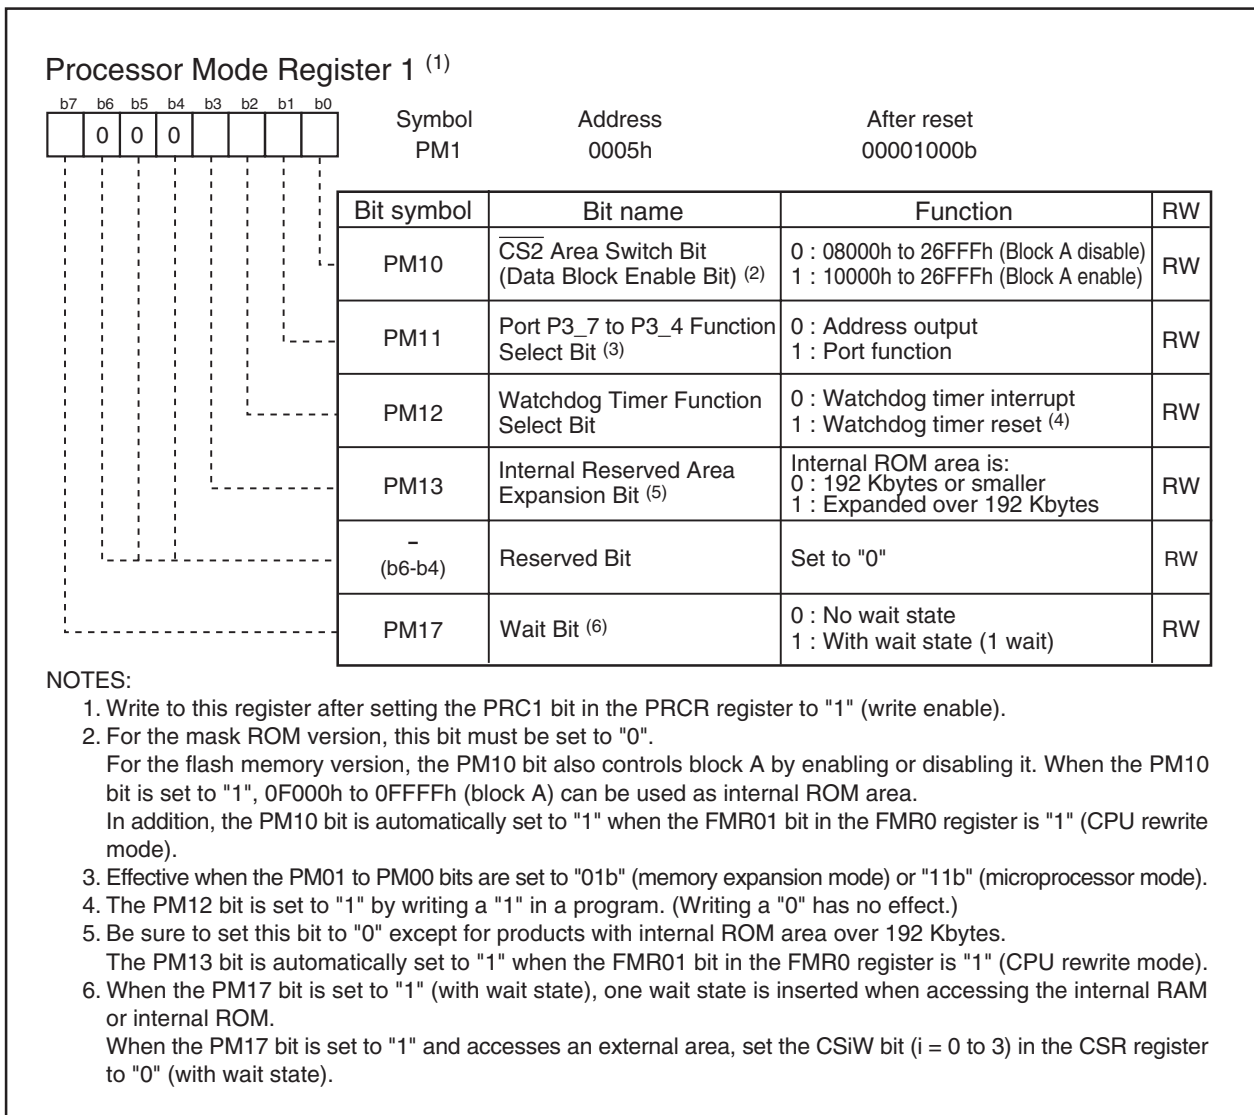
Processor Mode Register 1 $^{(1)}$

b7 b6 b5 b4 b3 b2 b1 b0

0 0 0

Symbol PM1

Address 0005h

After reset 00001000b

| Bit symbol | Bit name | Function | RW |
|---|---|---|---|
| PM10 | $\overline{CS2}$ Area Switch Bit (Data Block Enable Bit) $^{(2)}$ | 0 : 08000h to 26FFFh (Block A disable) 1 : 10000h to 26FFFh (Block A enable) | RW |
| PM11 | Port P3_7 to P3_4 Function Select Bit $^{(3)}$ | 0 : Address output 1 : Port function | RW |
| PM12 | Watchdog Timer Function Select Bit | 0 : Watchdog timer interrupt 1 : Watchdog timer reset $^{(4)}$ | RW |
| PM13 | Internal Reserved Area Expansion Bit $^{(5)}$ | Internal ROM area is: 0 : 192 Kbytes or smaller 1 : Expanded over 192 Kbytes | RW |
| – (b6-b4) | Reserved Bit | Set to "0" | RW |
| PM17 | Wait Bit $^{(6)}$ | 0 : No wait state 1 : With wait state (1 wait) | RW |

NOTES:
1. Write to this register after setting the PRC1 bit in the PRCR register to "1" (write enable).
2. For the mask ROM version, this bit must be set to "0".
For the flash memory version, the PM10 bit also controls block A by enabling or disabling it. When the PM10 bit is set to "1", 0F000h to 0FFFFh (block A) can be used as internal ROM area.
In addition, the PM10 bit is automatically set to "1" when the FMR01 bit in the FMR0 register is "1" (CPU rewrite mode).
3. Effective when the PM01 to PM00 bits are set to "01b" (memory expansion mode) or "11b" (microprocessor mode).
4. The PM12 bit is set to "1" by writing a "1" in a program. (Writing a "0" has no effect.)
5. Be sure to set this bit to "0" except for products with internal ROM area over 192 Kbytes.
The PM13 bit is automatically set to "1" when the FMR01 bit in the FMR0 register is "1" (CPU rewrite mode).
6. When the PM17 bit is set to "1" (with wait state), one wait state is inserted when accessing the internal RAM or internal ROM.
When the PM17 bit is set to "1" and accesses an external area, set the CSiW bit (i = 0 to 3) in the CSR register to "0" (with wait state).